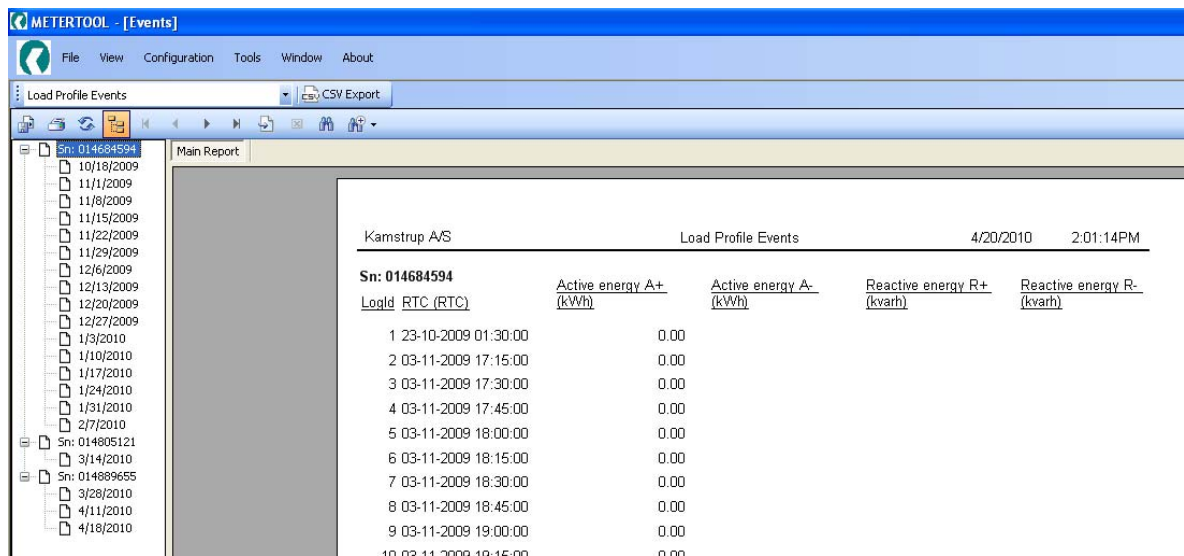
METERTOOL - [Events]

File View Configuration Tools Window About

Load Profile Events
CSV Export

Sn: 014684594
10/18/2009
11/1/2009
11/8/2009
11/15/2009
11/22/2009
11/29/2009
12/6/2009
12/13/2009
12/20/2009
12/27/2009
1/3/2010
1/10/2010
1/17/2010
1/24/2010
1/31/2010
2/7/2010
Sn: 014805121
3/14/2010
Sn: 014889655
3/28/2010
4/11/2010
4/18/2010

Main Report

Kamstrup A/S Load Profile Events 4/20/2010 2:01:14PM

Sn: 014684594

| LogId | RTC (RTC) | Active energy A+ (kWh) | Active energy A- (kWh) | Reactive energy R+ (kvarh) | Reactive energy R- (kvarh) |
|---|---|---|---|---|---|
| 1 | 23-10-2009 01:30:00 | 0.00 | | | |
| 2 | 03-11-2009 17:15:00 | 0.00 | | | |
| 3 | 03-11-2009 17:30:00 | 0.00 | | | |
| 4 | 03-11-2009 17:45:00 | 0.00 | | | |
| 5 | 03-11-2009 18:00:00 | 0.00 | | | |
| 6 | 03-11-2009 18:15:00 | 0.00 | | | |
| 7 | 03-11-2009 18:30:00 | 0.00 | | | |
| 8 | 03-11-2009 18:45:00 | 0.00 | | | |
| 9 | 03-11-2009 19:00:00 | 0.00 | | | |
| 10 | 03-11-2009 19:15:00 | 0.00 | | | |